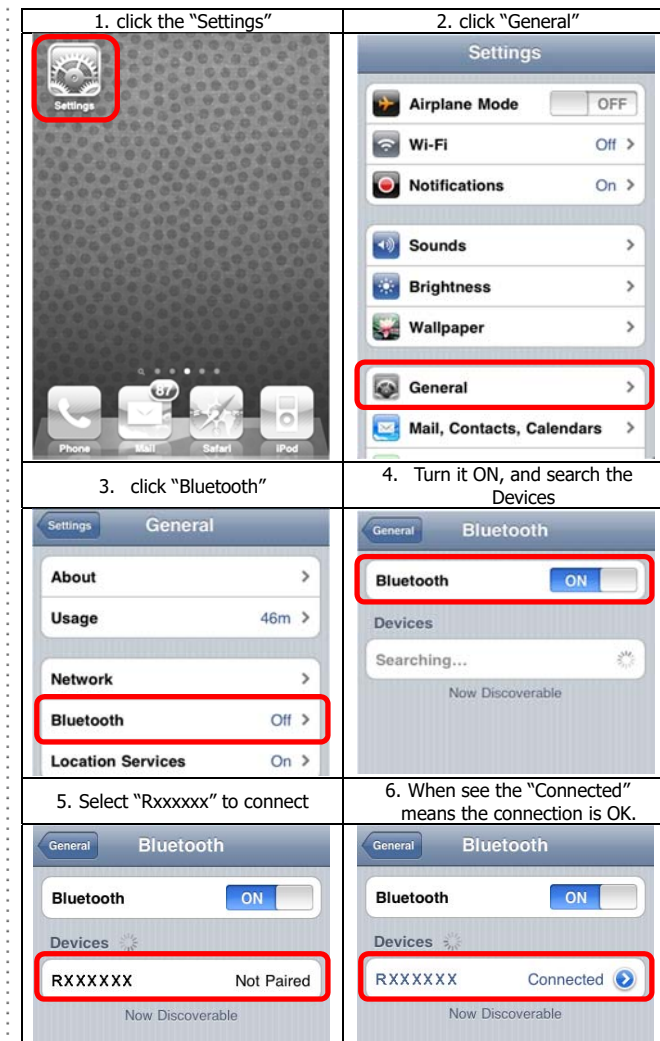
| 1. click the "Settings" | 2. click "General" |
|---|---|
| Settings<br>87<br>Phone Mail Safari iPod | Settings<br>Airplane Mode OFF<br>Wi-Fi Off ><br>Notifications On ><br>Sounds ><br>Brightness ><br>Wallpaper ><br>General ><br>Mail, Contacts, Calendars > |
| 3. click "Bluetooth" | 4. Turn it ON, and search the Devices |
| Settings General<br>About ><br>Usage 46m ><br>Network ><br>Bluetooth Off ><br>Location Services On > | General Bluetooth<br>Bluetooth ON<br>Devices<br>Searching...<br>Now Discoverable |
| 5. Select "Rxxxxxx" to connect | 6. When see the "Connected" means the connection is OK. |
| General Bluetooth<br>Bluetooth ON<br>Devices<br>RXXXXXX Not Paired<br>Now Discoverable | General Bluetooth<br>Bluetooth ON<br>Devices<br>RXXXXXX Connected<br>Now Discoverable |